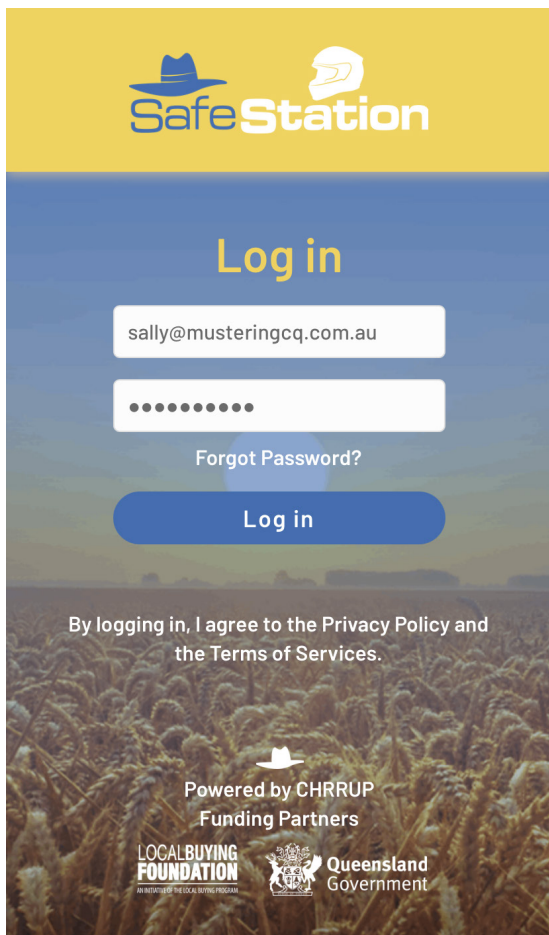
SafeStation

Log in

sally@musteringcq.com.au

••••••••••

Forgot Password?

Log in

By logging in, I agree to the Privacy Policy and the Terms of Services.

Powered by CHRRUP
Funding Partners

LOCAL BUYING FOUNDATION
AN INITIATIVE OF THE LOCAL BUYING PROGRAM

Queensland Government